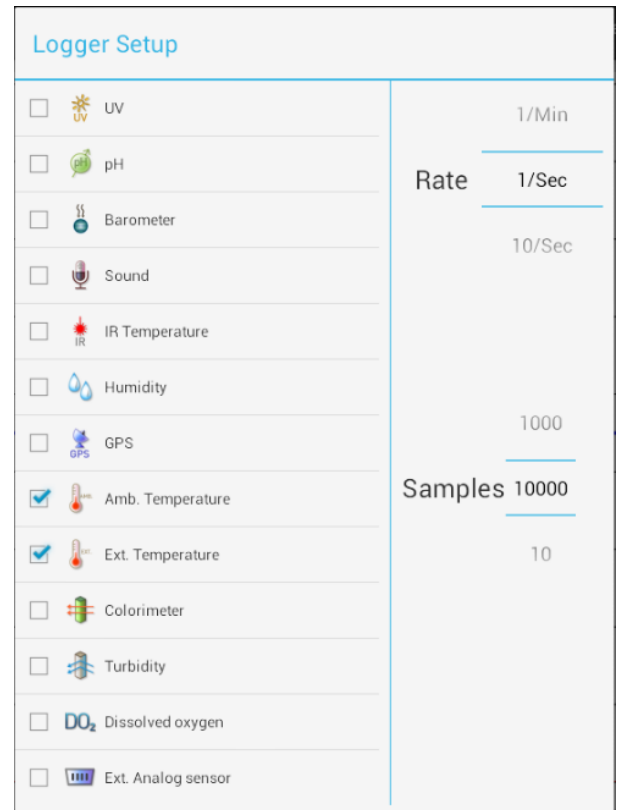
Logger Setup

UV
pH
Barometer
Sound
IR IR Temperature
Humidity
GPS GPS
Amb. Temperature
Ext. Temperature
Colorimeter
Turbidity
$DO_2$ Dissolved oxygen
Ext. Analog sensor

1/Min
Rate 1/Sec
10/Sec

1000
Samples 10000
10